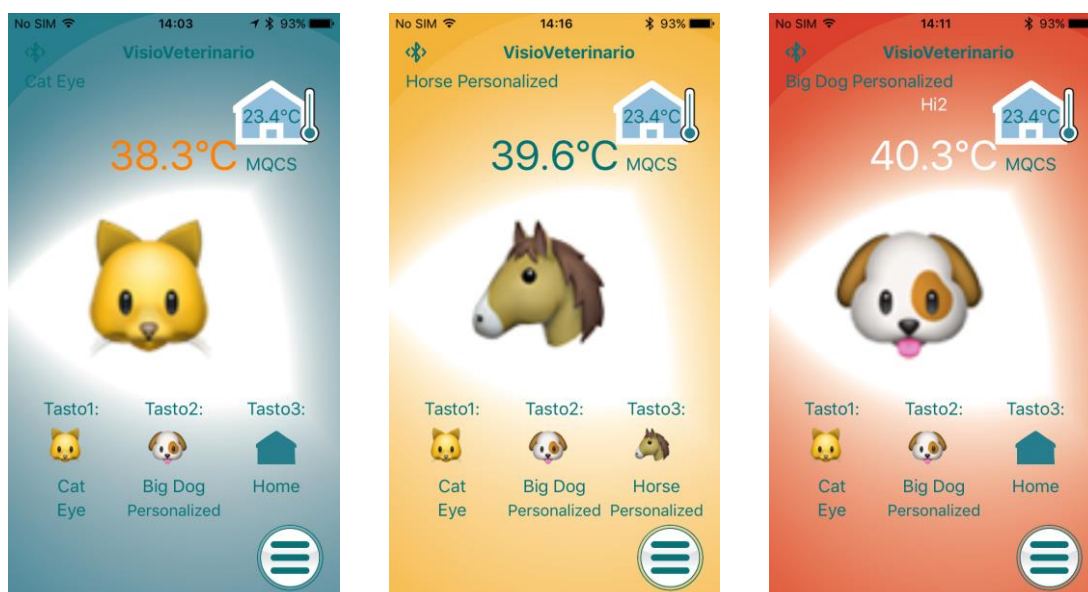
No SIM 14:03 93%

VisioVeterinario

Cat Eye

23.4°C

38.3°C MQCS

Tasto1: Tasto2: Tasto3:

Cat Eye

Big Dog Personalized

Home

No SIM 14:16 93%

VisioVeterinario

Horse Personalized

23.4°C

39.6°C MQCS

Tasto1: Tasto2: Tasto3:

Cat Eye

Big Dog Personalized

Horse Personalized

No SIM 14:11 93%

VisioVeterinario

Big Dog Personalized

Hi2

23.4°C

40.3°C MQCS

Tasto1: Tasto2: Tasto3:

Cat Eye

Big Dog Personalized

Home